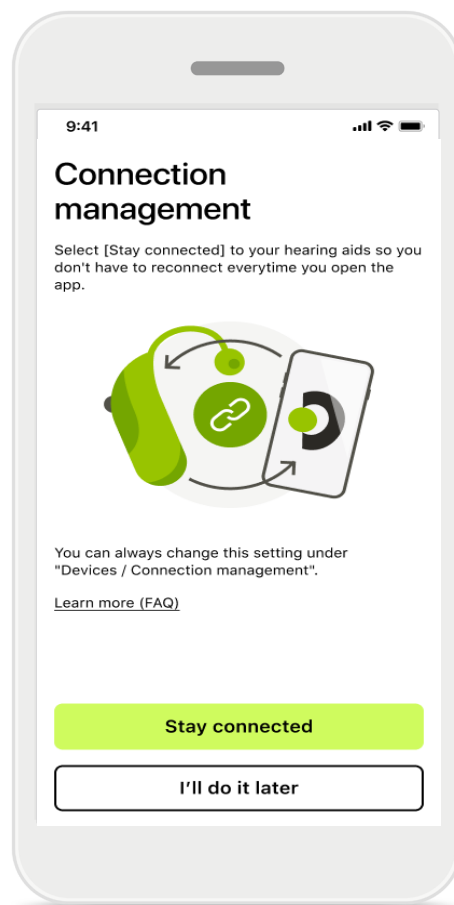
9:41

Connection management

Select [Stay connected] to your hearing aids so you don't have to reconnect everytime you open the app.

You can always change this setting under "Devices / Connection management".

Learn more (FAQ)

Stay connected

I'll do it later